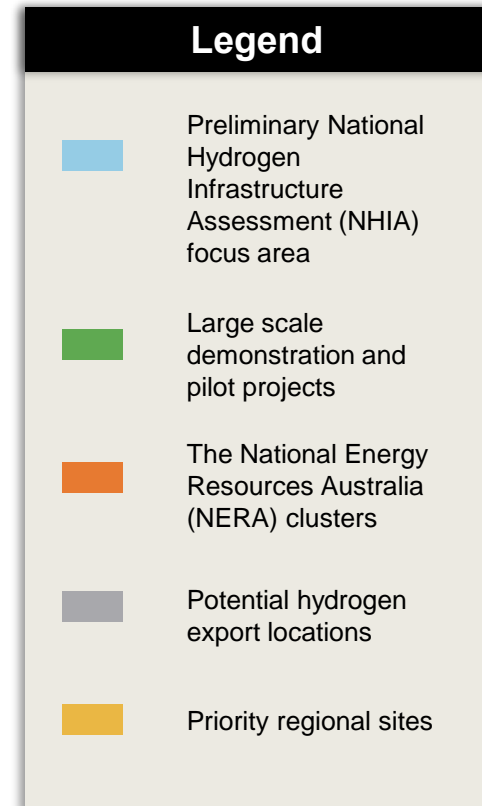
Legend

Preliminary National Hydrogen Infrastructure Assessment (NHIA) focus area

Large scale demonstration and pilot projects

The National Energy Resources Australia (NERA) clusters

Potential hydrogen export locations

Priority regional sites